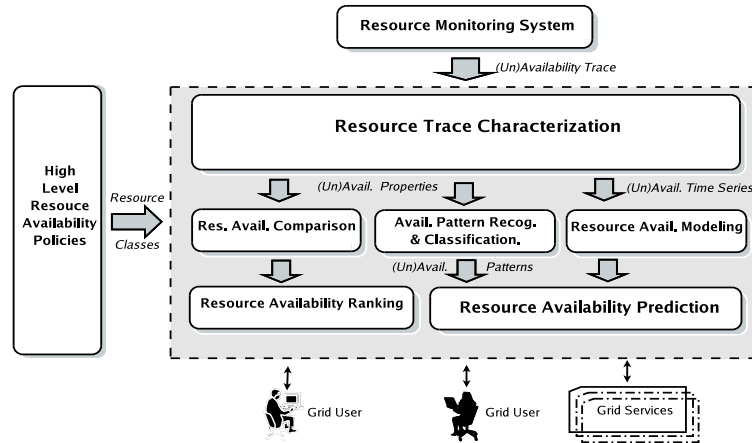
Resource Monitoring System

(Un)Availability Trace

High Level Resouce Availability Policies

Resource Classes

Resource Trace Characterization

(Un)Avail. Properties

(Un)Avail. Time Series

Res. Avail. Comparison

Avail. Pattern Recog. & Classification.

Resource Avail. Modeling

(Un)Avail. Patterns

Resource Availability Ranking

Resource Availability Prediction

Grid User

Grid User

Grid Services